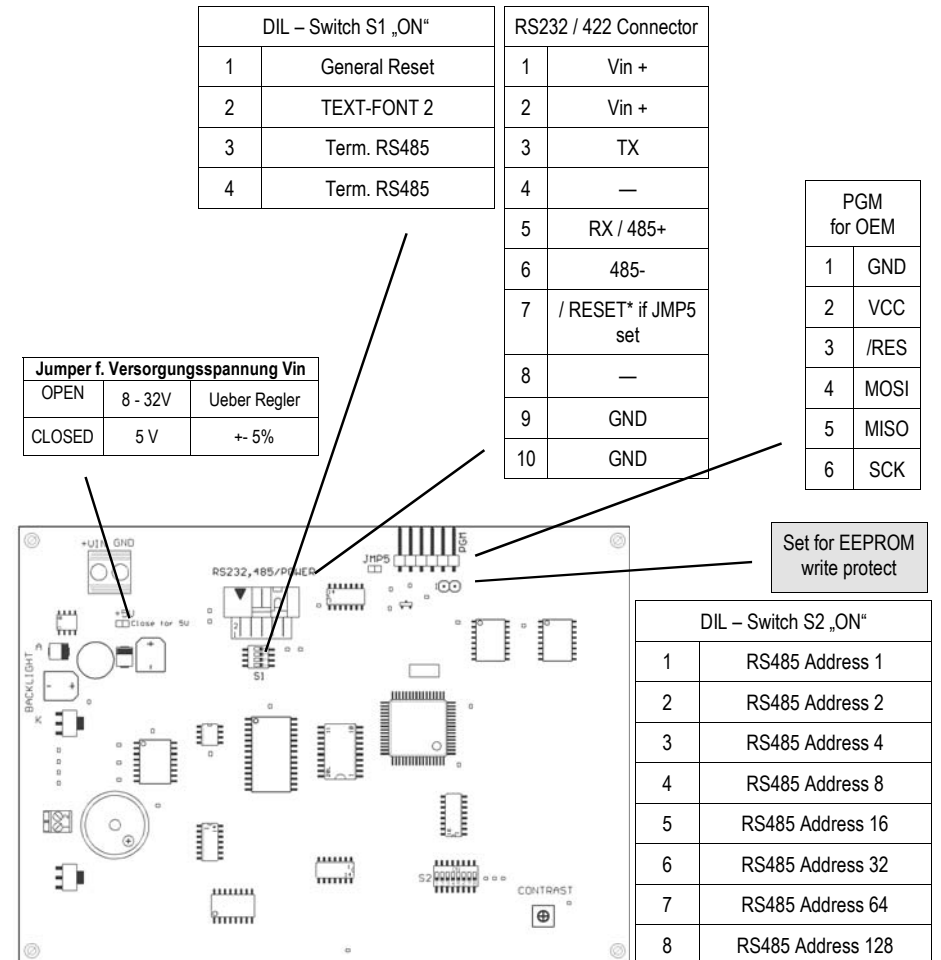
| DIL – Switch S1 „ON“ | |
|---|---|
| 1 | General Reset |
| 2 | TEXT-FONT 2 |
| 3 | Term. RS485 |
| 4 | Term. RS485 |

| RS232 / 422 Connector | |
|---|---|
| 1 | Vin + |
| 2 | Vin + |
| 3 | TX |
| 4 | — |
| 5 | RX / 485+ |
| 6 | 485- |
| 7 | / RESET* if JMP5 set |
| 8 | — |
| 9 | GND |
| 10 | GND |

| PGM for OEM | |
|---|---|
| 1 | GND |
| 2 | VCC |
| 3 | /RES |
| 4 | MOSI |
| 5 | MISO |
| 6 | SCK |

| Jumper f. Versorgungsspannung Vin | | |
|---|---|---|
| OPEN | 8 - 32V | Ueber Regler |
| CLOSED | 5 V | +- 5% |

Set for EEPROM write protect

| DIL – Switch S2 „ON“ | |
|---|---|
| 1 | RS485 Address 1 |
| 2 | RS485 Address 2 |
| 3 | RS485 Address 4 |
| 4 | RS485 Address 8 |
| 5 | RS485 Address 16 |
| 6 | RS485 Address 32 |
| 7 | RS485 Address 64 |
| 8 | RS485 Address 128 |

+VIN GND
RS232,485/POWER
JMP5
PGM
+5V
Close for 5V
BACKLIGHT
A
K
S1
S2
CONTRAST